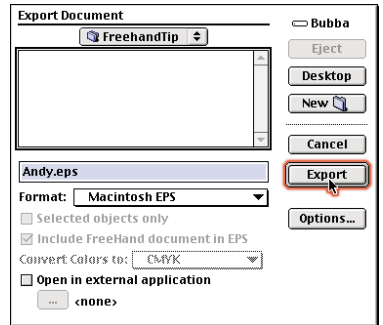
Export Document

FreehandTip

Bubba

Eject

Desktop

New

Cancel

Andy.eps

Export

Format: Macintosh EPS

Options...

Selected objects only

Include FreeHand document in EPS

Convert Colors to: CMYK

Open in external application

...

<none>